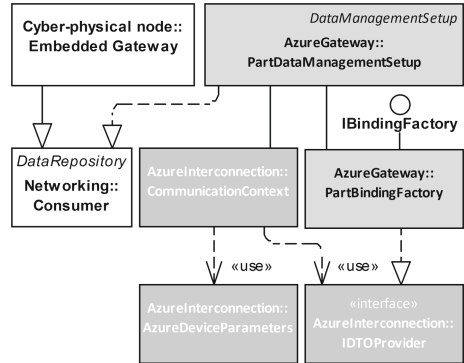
Cyber-physical node:: Embedded Gateway

DataManagementSetup
AzureGateway:: PartDataManagementSetup

IBindingFactory

DataRepository
Networking:: Consumer

AzureInterconnection:: CommunicationContext

AzureGateway:: PartBindingFactory

«use»

«use»

AzureInterconnection:: AzureDeviceParameters

«interface»
AzureInterconnection:: IDTOProvider